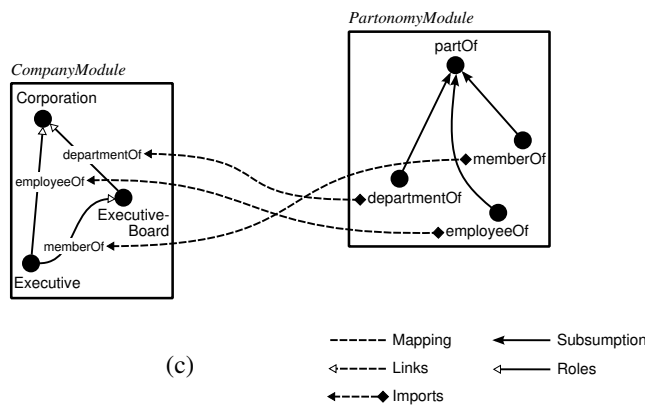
PartonomyModule

partOf

CompanyModule

Corporation

departmentOf

employeeOf

Executive-Board

memberOf

Executive

memberOf

departmentOf

employeeOf

Mapping

Subsumption

(c)

Links

Roles

Imports